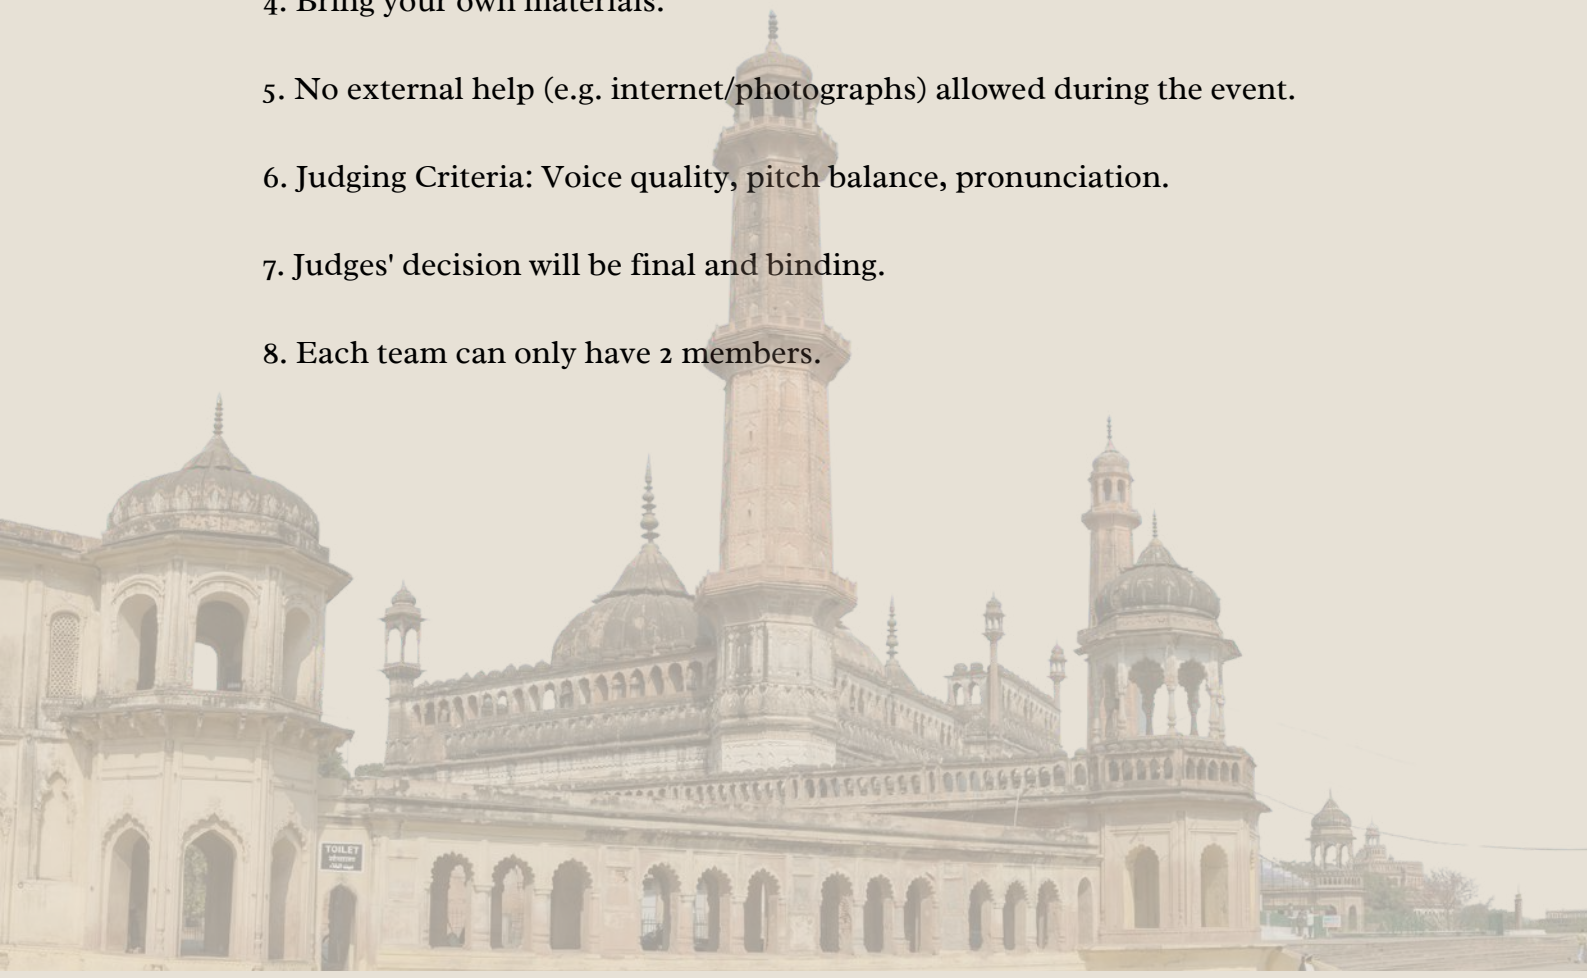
4. Bring your own materials.

5. No external help (e.g. internet/photographs) allowed during the event.

6. Judging Criteria: Voice quality, pitch balance, pronunciation.

7. Judges' decision will be final and binding.

8. Each team can only have 2 members.

TOILET